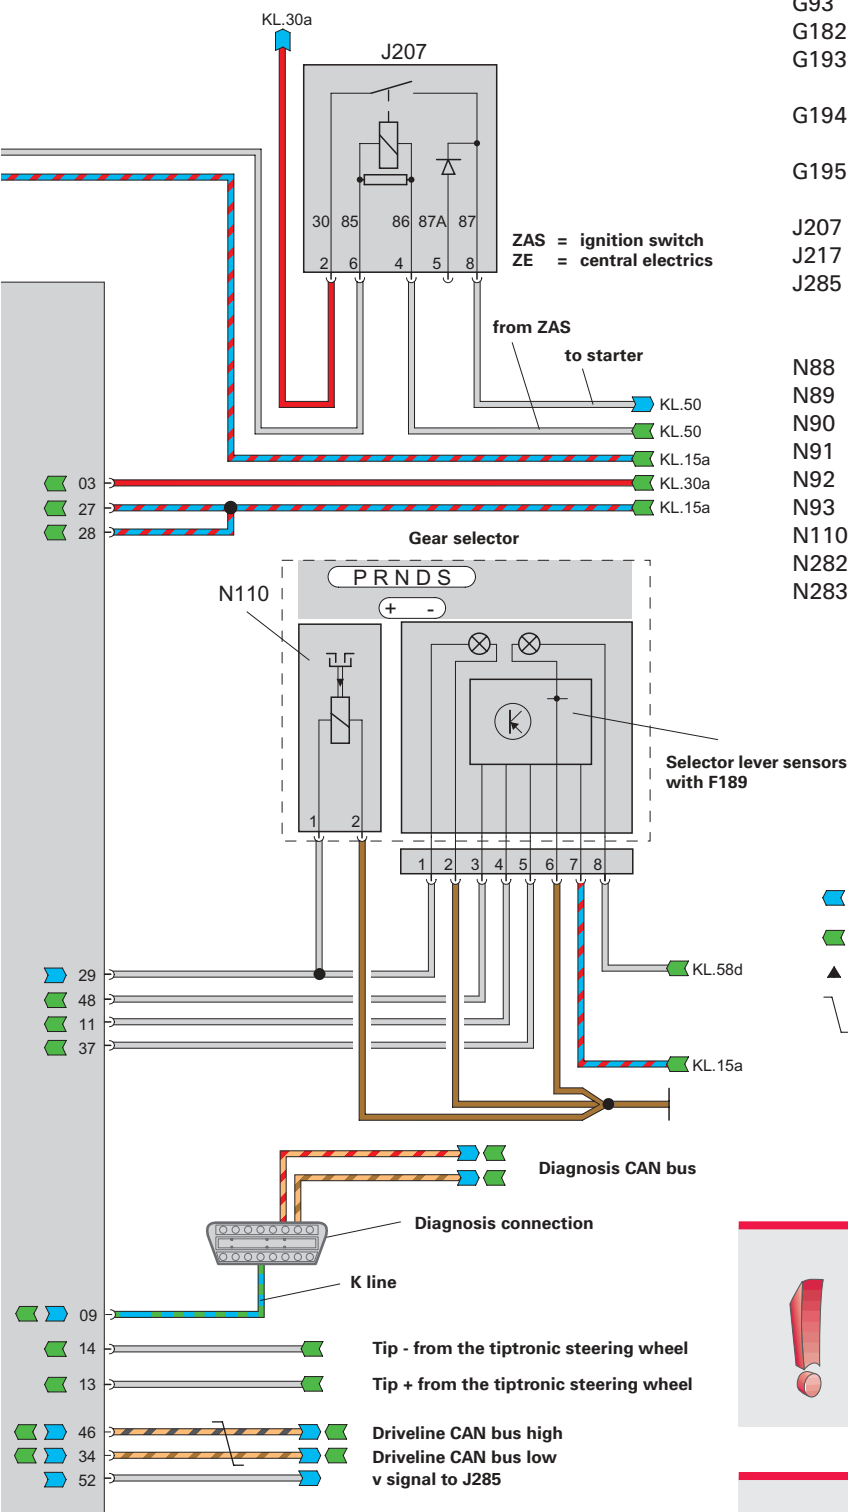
KL.30a

J207

30 85 86 87A 87

2 6 4 5 8

ZAS = ignition switch
ZE = central electrics

from ZAS

to starter

KL.50
KL.50
KL.15a
KL.30a
KL.15a

03
27
28

Gear selector

P R N D S
+ -

N110

Selector lever sensors with F189

1 2
1 2 3 4 5 6 7 8

29
48
11
37

KL.58d

KL.15a

Diagnosis CAN bus

Diagnosis connection

K line

09

14
Tip - from the tiptronic steering wheel

13
Tip + from the tiptronic steering wheel

46
Driveline CAN bus high
34
Driveline CAN bus low
52
v signal to J285

G93
G182
G193

G194

G195

J207
J217
J285

N88
N89
N90
N91
N92
N93
N110
N282
N283